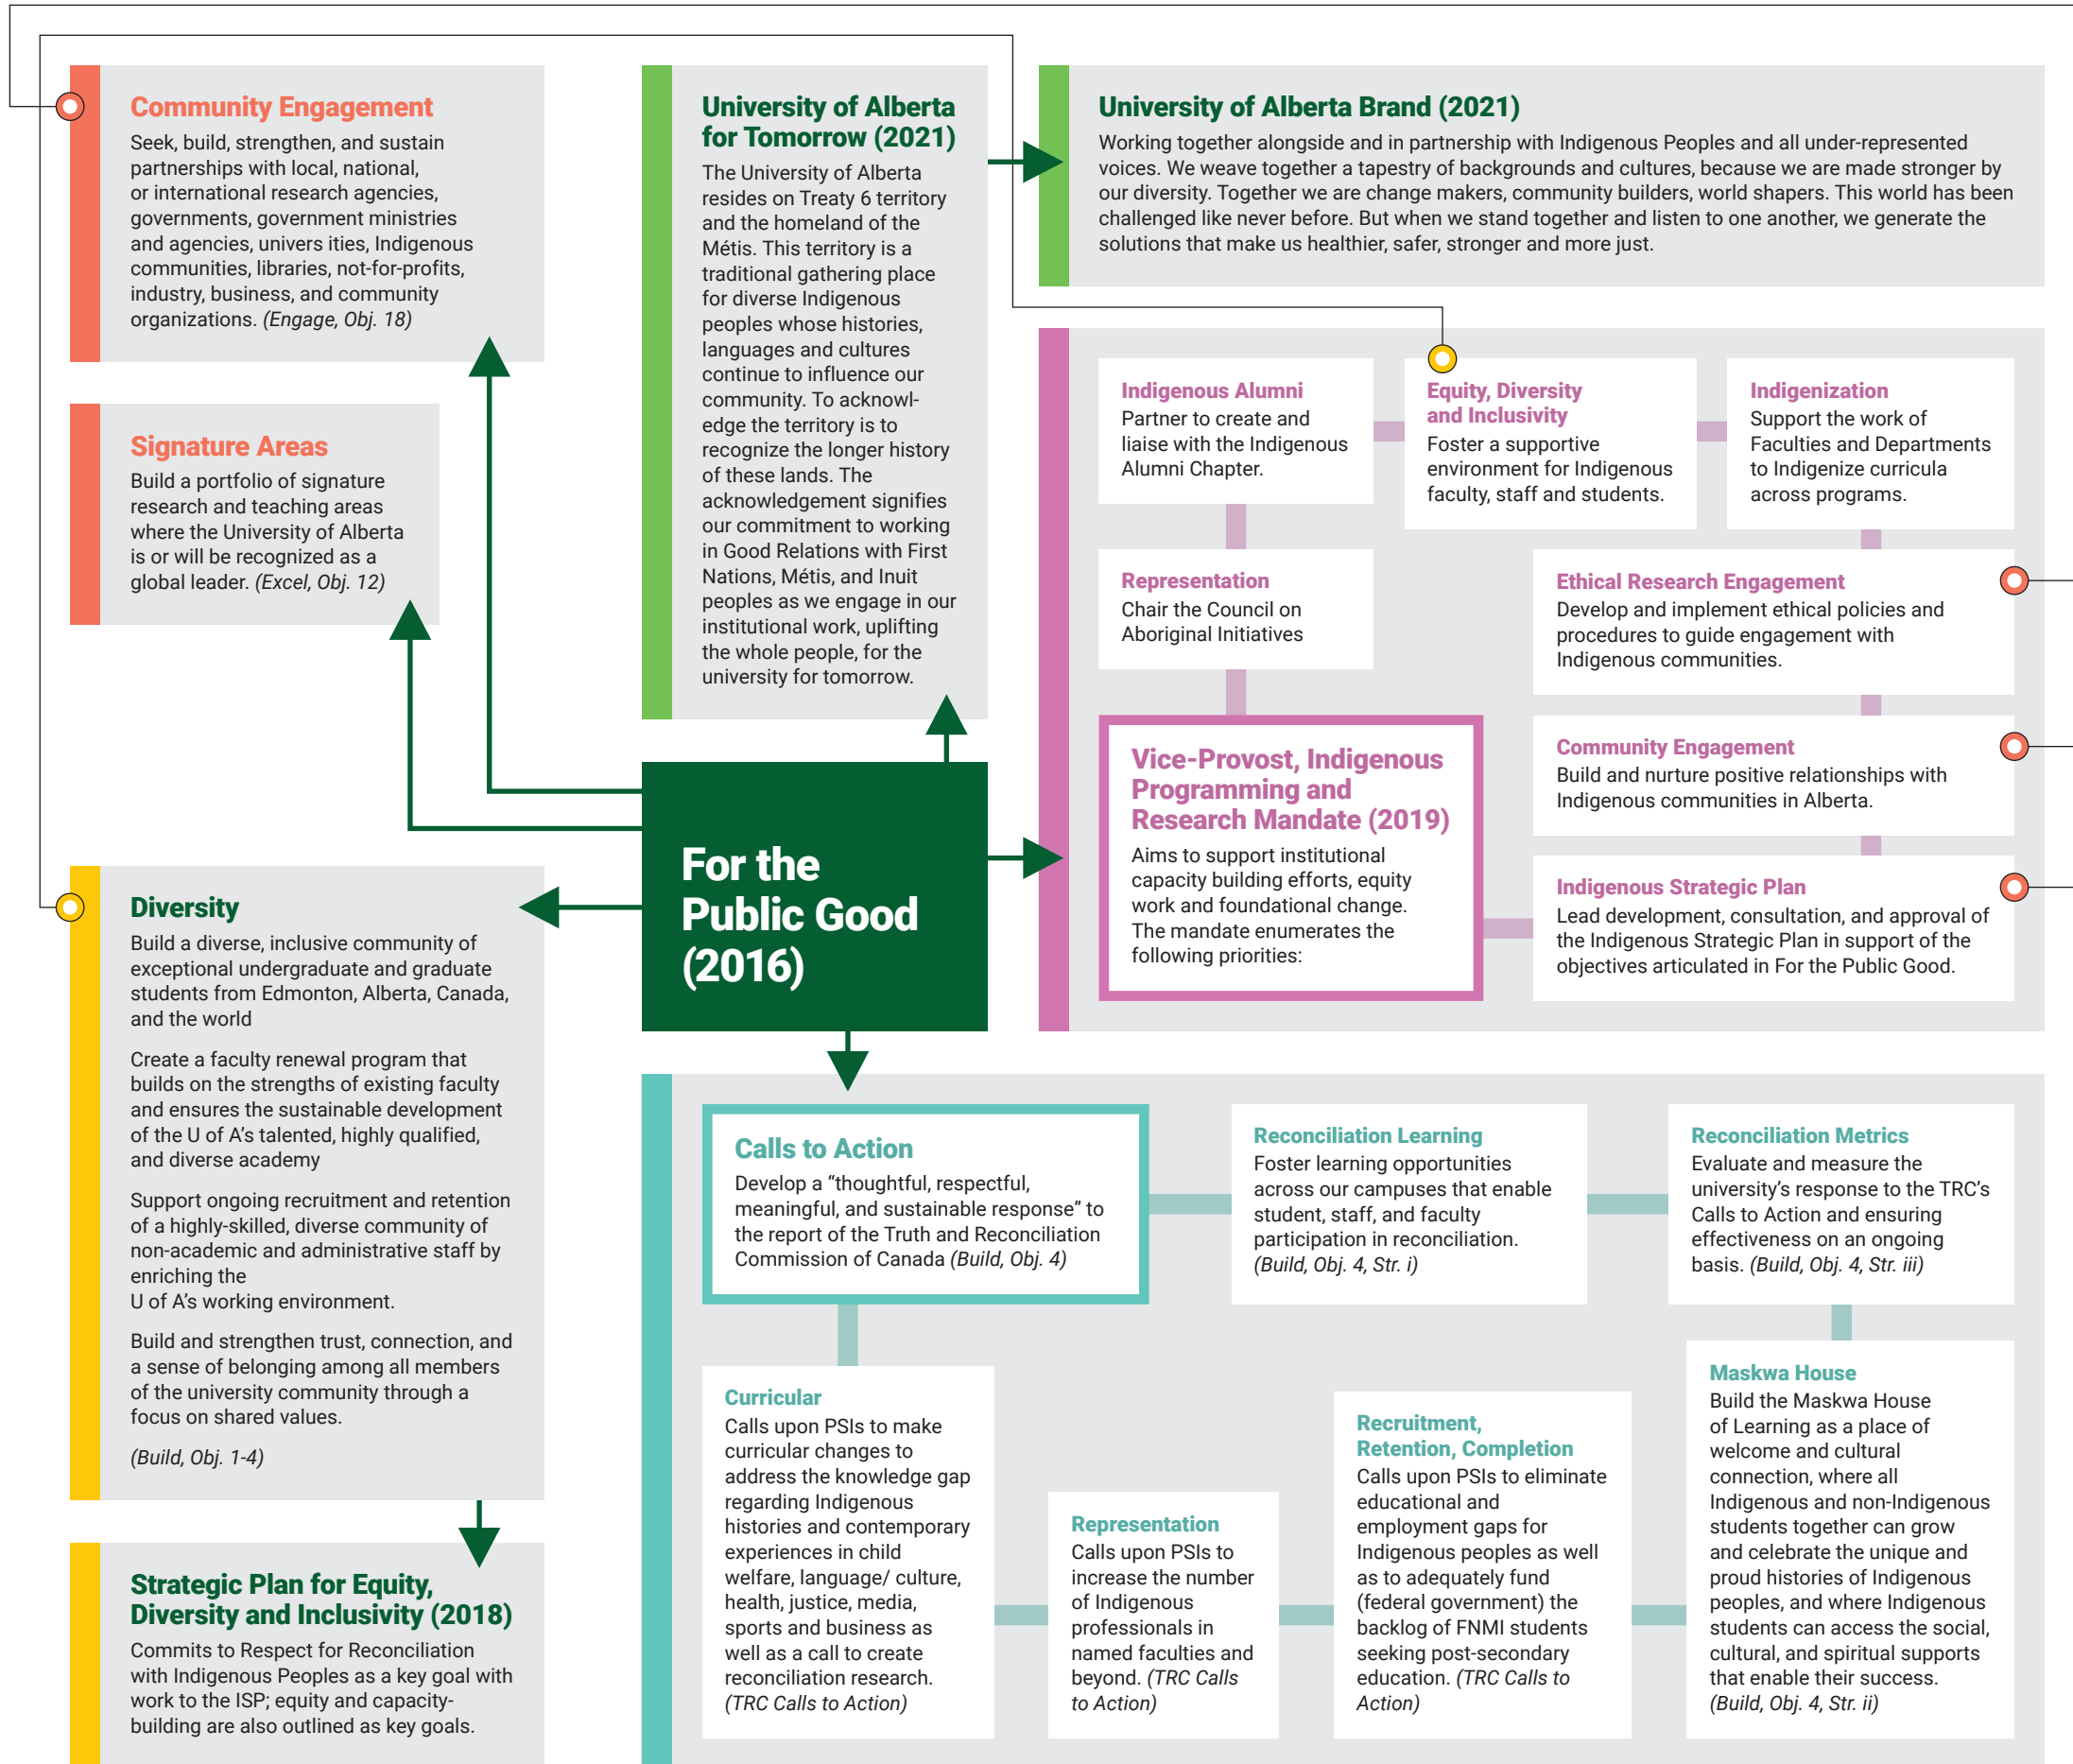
Community Engagement
Seek, build, strengthen, and sustain partnerships with local, national, or international research agencies, governments, government ministries and agencies, univers ities, Indigenous communities, libraries, not-for-profits, industry, business, and community organizations. (Engage, Obj. 18)

Signature Areas
Build a portfolio of signature research and teaching areas where the University of Alberta is or will be recognized as a global leader. (Excel, Obj. 12)

University of Alberta for Tomorrow (2021)
The University of Alberta resides on Treaty 6 territory and the homeland of the Métis. This territory is a traditional gathering place for diverse Indigenous peoples whose histories, languages and cultures continue to influence our community. To acknowledge the territory is to recognize the longer history of these lands. The acknowledgement signifies our commitment to working in Good Relations with First Nations, Métis, and Inuit peoples as we engage in our institutional work, uplifting the whole people, for the university for tomorrow.

University of Alberta Brand (2021)
Working together alongside and in partnership with Indigenous Peoples and all under-represented voices. We weave together a tapestry of backgrounds and cultures, because we are made stronger by our diversity. Together we are change makers, community builders, world shapers. This world has been challenged like never before. But when we stand together and listen to one another, we generate the solutions that make us healthier, safer, stronger and more just.

Indigenous Alumni
Partner to create and liaise with the Indigenous Alumni Chapter.

Equity, Diversity and Inclusivity
Foster a supportive environment for Indigenous faculty, staff and students.

Indigenization
Support the work of Faculties and Departments to Indigenize curricula across programs.

Representation
Chair the Council on Aboriginal Initiatives

Ethical Research Engagement
Develop and implement ethical policies and procedures to guide engagement with Indigenous communities.

Vice-Provost, Indigenous Programming and Research Mandate (2019)
Aims to support institutional capacity building efforts, equity work and foundational change. The mandate enumerates the following priorities:

Community Engagement
Build and nurture positive relationships with Indigenous communities in Alberta.

Indigenous Strategic Plan
Lead development, consultation, and approval of the Indigenous Strategic Plan in support of the objectives articulated in For the Public Good.

For the Public Good (2016)

Diversity
Build a diverse, inclusive community of exceptional undergraduate and graduate students from Edmonton, Alberta, Canada, and the world

Create a faculty renewal program that builds on the strengths of existing faculty and ensures the sustainable development of the U of A's talented, highly qualified, and diverse academy

Support ongoing recruitment and retention of a highly-skilled, diverse community of non-academic and administrative staff by enriching the U of A's working environment.

Build and strengthen trust, connection, and a sense of belonging among all members of the university community through a focus on shared values.

(Build, Obj. 1-4)

Strategic Plan for Equity, Diversity and Inclusivity (2018)
Commits to Respect for Reconciliation with Indigenous Peoples as a key goal with work to the ISP; equity and capacity-building are also outlined as key goals.

Calls to Action
Develop a "thoughtful, respectful, meaningful, and sustainable response" to the report of the Truth and Reconciliation Commission of Canada (Build, Obj. 4)

Reconciliation Learning
Foster learning opportunities across our campuses that enable student, staff, and faculty participation in reconciliation. (Build, Obj. 4, Str. i)

Reconciliation Metrics
Evaluate and measure the university's response to the TRC's Calls to Action and ensuring effectiveness on an ongoing basis. (Build, Obj. 4, Str. iii)

Curricular
Calls upon PSIs to make curricular changes to address the knowledge gap regarding Indigenous histories and contemporary experiences in child welfare, language/ culture, health, justice, media, sports and business as well as a call to create reconciliation research. (TRC Calls to Action)

Representation
Calls upon PSIs to increase the number of Indigenous professionals in named faculties and beyond. (TRC Calls to Action)

Recruitment, Retention, Completion
Calls upon PSIs to eliminate educational and employment gaps for Indigenous peoples as well as to adequately fund (federal government) the backlog of FNMI students seeking post-secondary education. (TRC Calls to Action)

Maskwa House
Build the Maskwa House of Learning as a place of welcome and cultural connection, where all Indigenous and non-Indigenous students together can grow and celebrate the unique and proud histories of Indigenous peoples, and where Indigenous students can access the social, cultural, and spiritual supports that enable their success. (Build, Obj. 4, Str. ii)